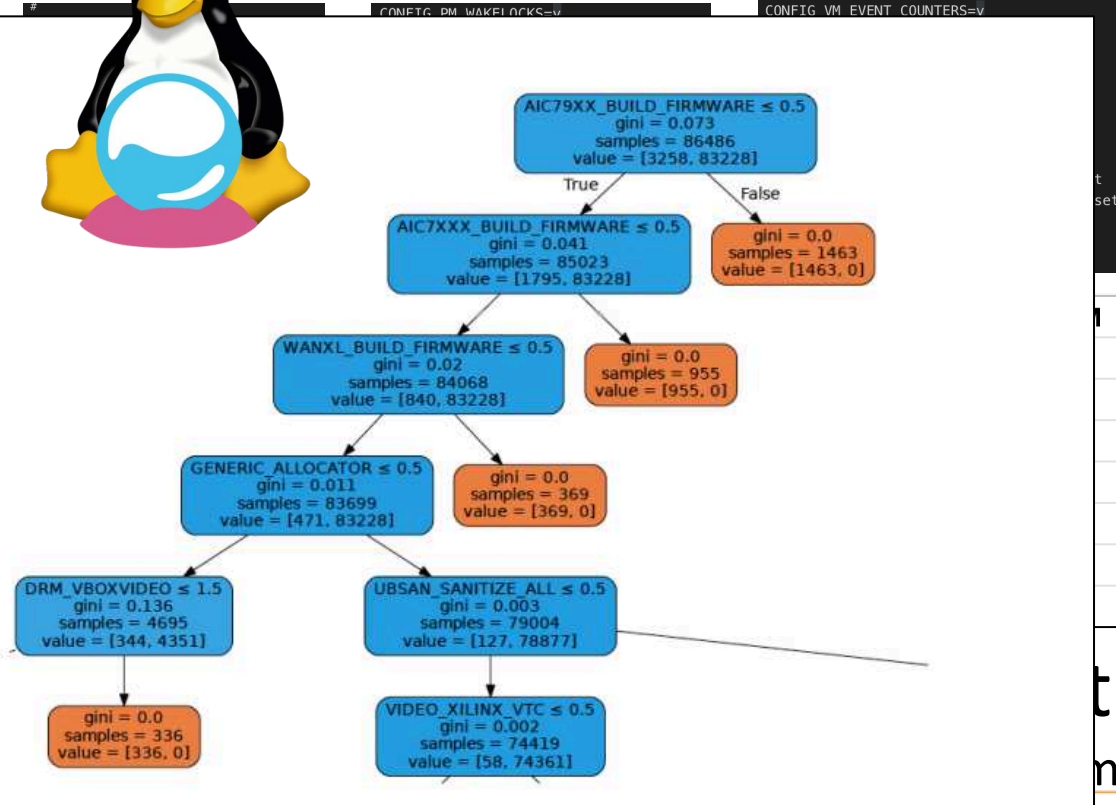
#

CONFIG_PM_WAKELOCKS=y

CONFIG_VM_EVENT_COUNTERS=y

AIC79XX_BUILD_FIRMWARE ≤ 0.5
gini = 0.073
samples = 86486
value = [3258, 83228]

True

False

AIC7XXX_BUILD_FIRMWARE ≤ 0.5
gini = 0.041
samples = 85023
value = [1795, 83228]

gini = 0.0
samples = 1463
value = [1463, 0]

WANXL_BUILD_FIRMWARE ≤ 0.5
gini = 0.02
samples = 84068
value = [840, 83228]

gini = 0.0
samples = 955
value = [955, 0]

GENERIC_ALLOCATOR ≤ 0.5
gini = 0.011
samples = 83699
value = [471, 83228]

gini = 0.0
samples = 369
value = [369, 0]

DRM_VBOXVIDEO ≤ 1.5
gini = 0.136
samples = 4695
value = [344, 4351]

UBSAN_SANITIZE_ALL ≤ 0.5
gini = 0.003
samples = 79004
value = [127, 78877]

gini = 0.0
samples = 336
value = [336, 0]

VIDEO_XILINX_VTC ≤ 0.5
gini = 0.002
samples = 74419
value = [58, 74361]

t
set

t
n